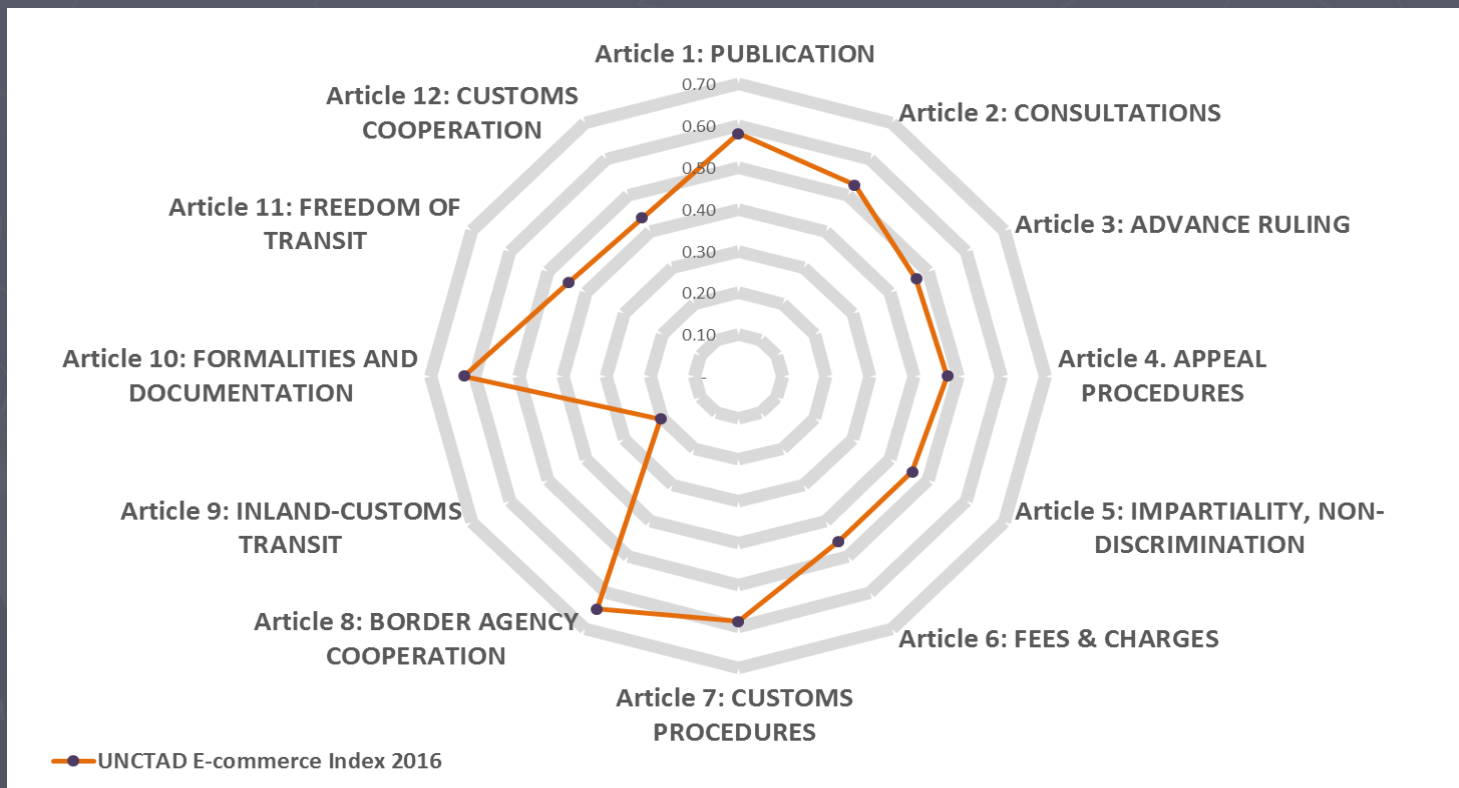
Article 1: PUBLICATION

0.70
0.60
0.50
0.40
0.30
0.20
0.10
-

Article 2: CONSULTATIONS

Article 3: ADVANCE RULING

Article 4. APPEAL PROCEDURES

Article 5: IMPARTIALITY, NON-DISCRIMINATION

Article 6: FEES & CHARGES

Article 7: CUSTOMS PROCEDURES

Article 8: BORDER AGENCY COOPERATION

Article 9: INLAND-CUSTOMS TRANSIT

Article 10: FORMALITIES AND DOCUMENTATION

Article 11: FREEDOM OF TRANSIT

Article 12: CUSTOMS COOPERATION

UNCTAD E-commerce Index 2016